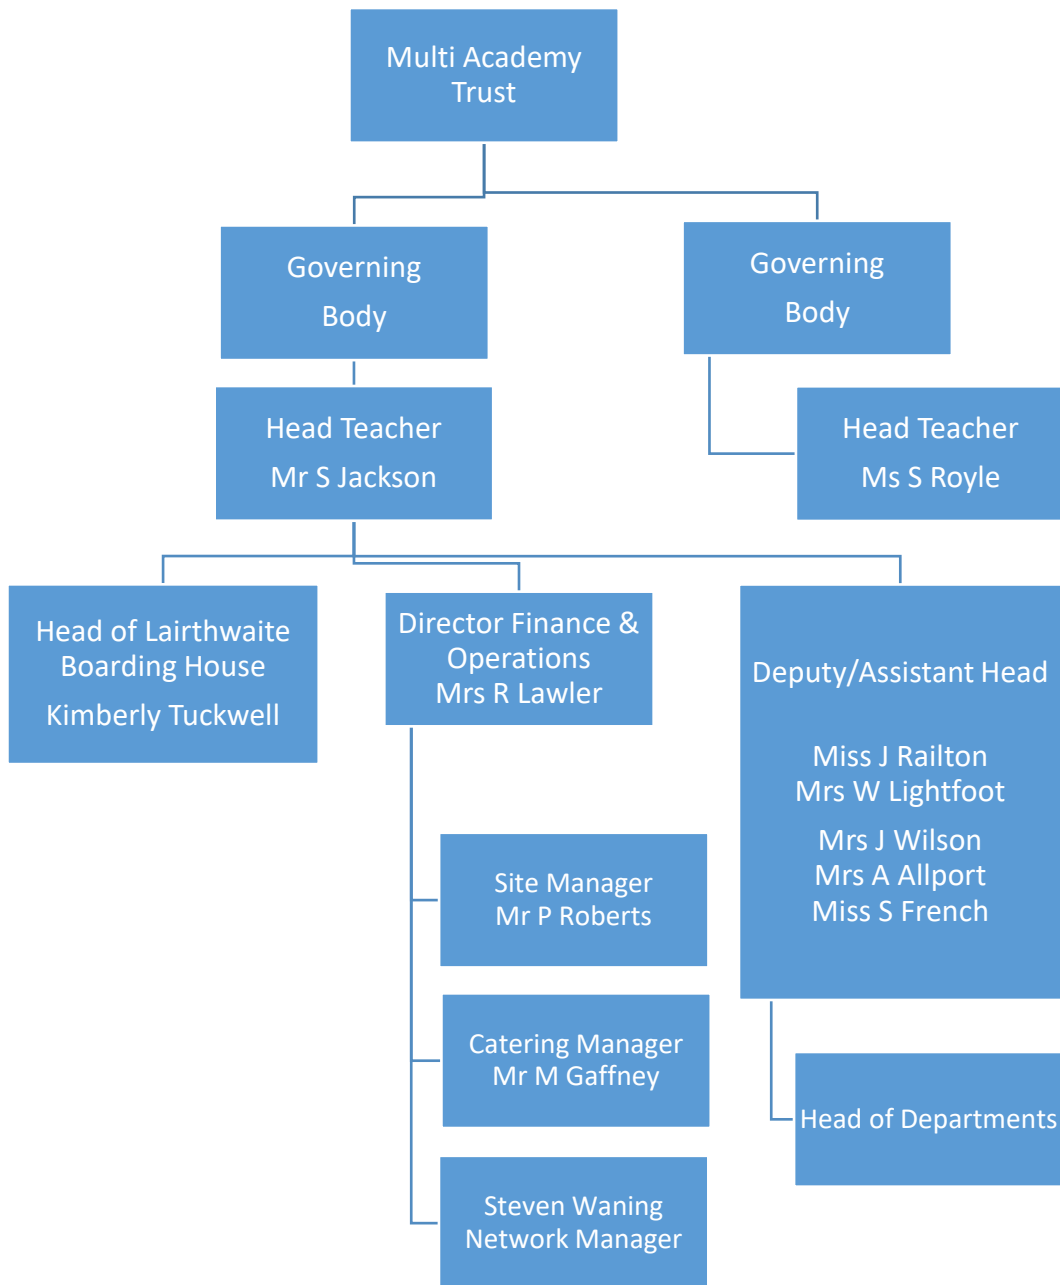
Multi Academy Trust

Governing Body

Governing Body

Head Teacher
Mr S Jackson

Head Teacher
Ms S Royle

Head of Lairthwaite Boarding House
Kimberly Tuckwell

Director Finance & Operations
Mrs R Lawler

Deputy/Assistant Head

Miss J Railton
Mrs W Lightfoot
Mrs J Wilson
Mrs A Allport
Miss S French

Site Manager
Mr P Roberts

Catering Manager
Mr M Gaffney

Head of Departments

Steven Waning
Network Manager